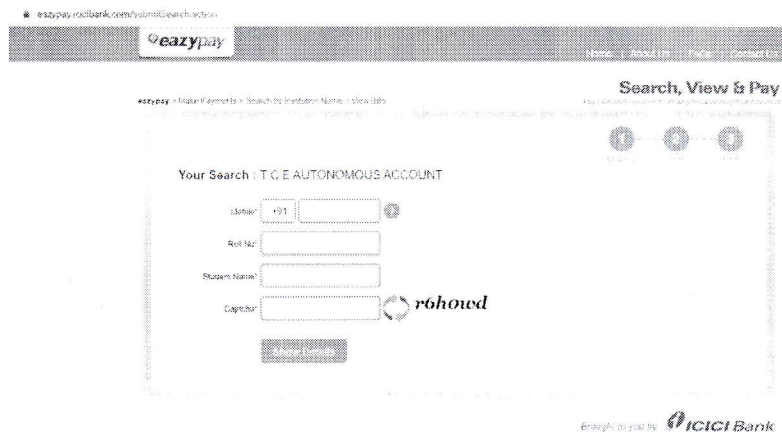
eazypay.icicibank.com/submitSearch.action

eazypay

Home | About Us | FAQs | Contact Us

Search, View & Pay

eazypay > Make Payments > Search by Institution Name > View Bills

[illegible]

Your Search : T C E AUTONOMOUS ACCOUNT

Mobile* +91

Roll No*

Student Name*

Captcha* r6howd

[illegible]

Brought to you by ICICI Bank